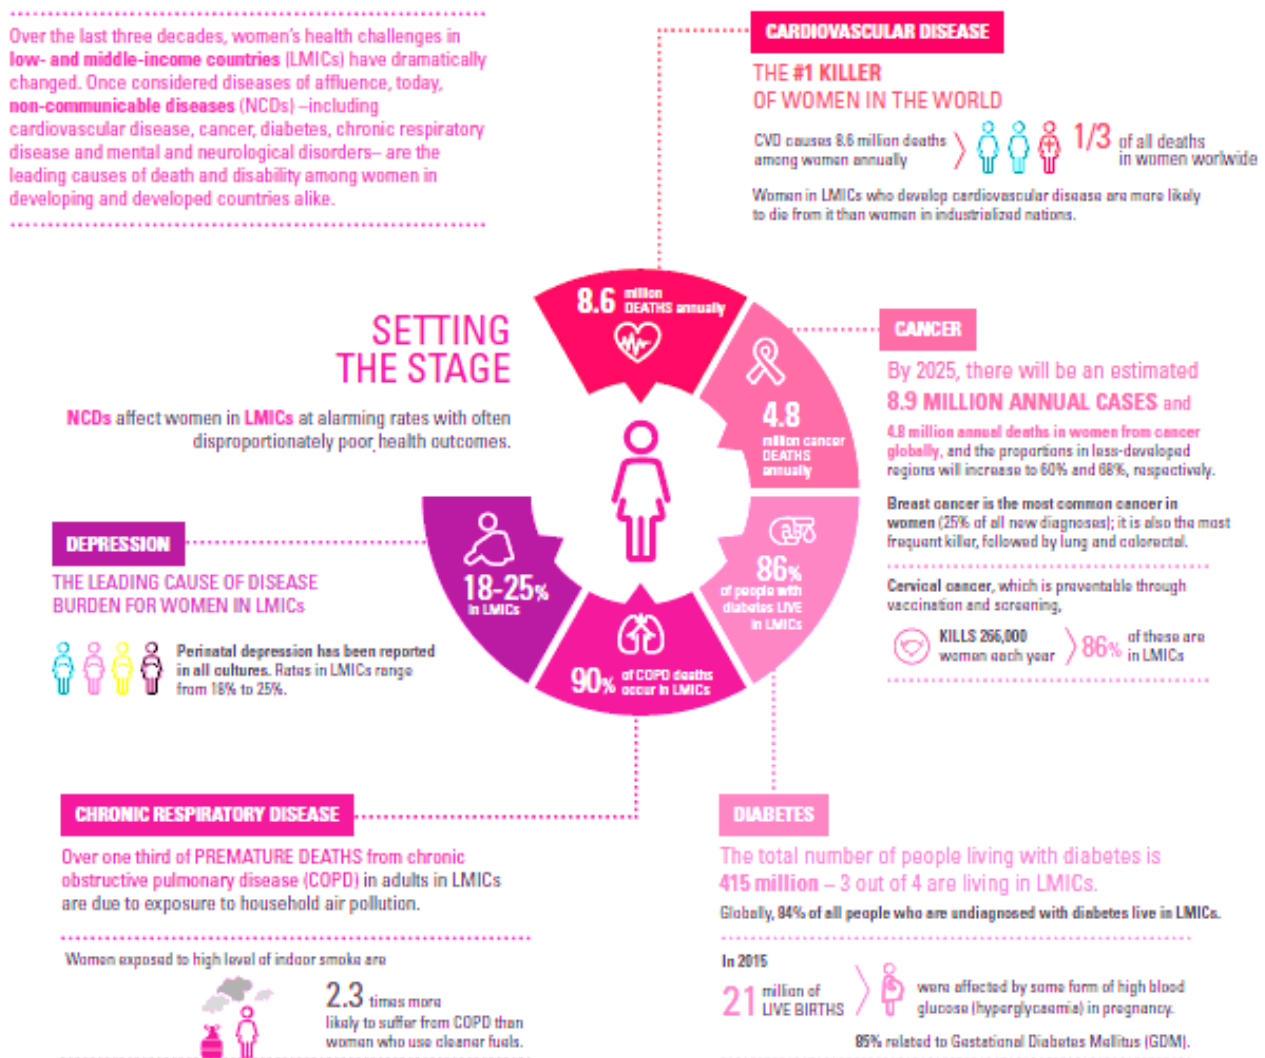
Over the last three decades, women's health challenges in low- and middle-income countries (LMICs) have dramatically changed. Once considered diseases of affluence, today, non-communicable diseases (NCDs) –including cardiovascular disease, cancer, diabetes, chronic respiratory disease and mental and neurological disorders– are the leading causes of death and disability among women in developing and developed countries alike.

CARDIOVASCULAR DISEASE

THE #1 KILLER OF WOMEN IN THE WORLD

CVD causes 8.6 million deaths among women annually

1/3 of all deaths in women worlwide

Women in LMICs who develop cardiovascular disease are more likely to die from it than women in industrialized nations.

SETTING THE STAGE

NCDs affect women in LMICs at alarming rates with often disproportionately poor health outcomes.

8.6 million DEATHS annually

4.8 million cancer DEATHS annually

86% of people with diabetes LIVE in LMICs

90% of COPD deaths occur in LMICs

18-25% in LMICs

CANCER

By 2025, there will be an estimated 8.9 MILLION ANNUAL CASES and 4.8 million annual deaths in women from cancer globally, and the proportions in less-developed regions will increase to 60% and 68%, respectively.

Breast cancer is the most common cancer in women (25% of all new diagnoses); it is also the most frequent killer, followed by lung and colorectal.

Cervical cancer, which is preventable through vaccination and screening,

KILLS 266,000 women each year

86% of these are in LMICs

DEPRESSION

THE LEADING CAUSE OF DISEASE BURDEN FOR WOMEN IN LMICs

Perinatal depression has been reported in all cultures. Rates in LMICs range from 18% to 25%.

CHRONIC RESPIRATORY DISEASE

Over one third of PREMATURE DEATHS from chronic obstructive pulmonary disease (COPD) in adults in LMICs are due to exposure to household air pollution.

Women exposed to high level of indoor smoke are

2.3 times more likely to suffer from COPD than women who use cleaner fuels.

DIABETES

The total number of people living with diabetes is 415 million – 3 out of 4 are living in LMICs.

Globally, 84% of all people who are undiagnosed with diabetes live in LMICs.

In 2015

21 million of LIVE BIRTHS

were affected by some form of high blood glucose (hyperglycaemia) in pregnancy.

85% related to Gestational Diabetes Mellitus (GDM).